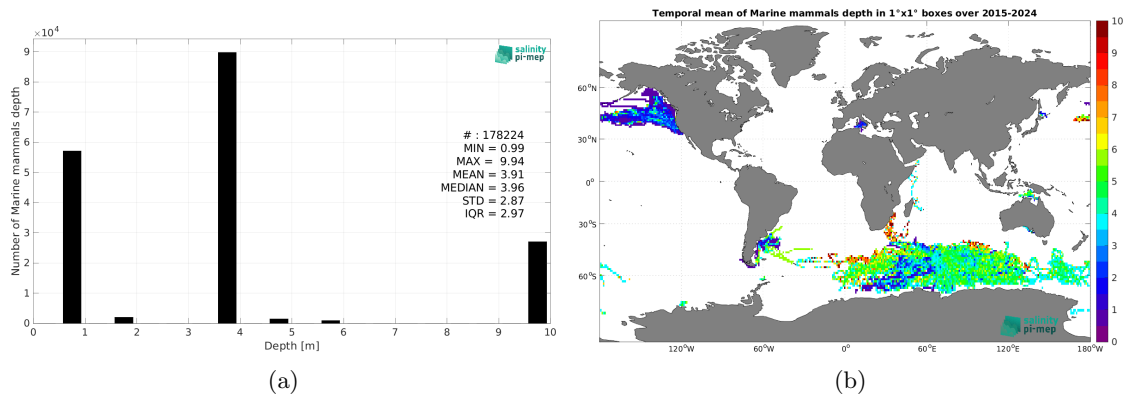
$\times 10^4$

salinity pi-mep

Number of Marine mammals depth

9
8
7
6
5
4
3
2
1
0

# : 178224
MIN = 0.99
MAX = 9.94
MEAN = 3.91
MEDIAN = 3.96
STD = 2.87
IQR = 2.97

0 1 2 3 4 5 6 7 8 9 10

Depth [m]

(a)

Temporal mean of Marine mammals depth in 1°x1° boxes over 2015-2024

60°N
30°N
0°
30°S
60°S

120°W 60°W 0° 60°E 120°E 180°W

salinity pi-mep

10
9
8
7
6
5
4
3
2
1
0

(b)